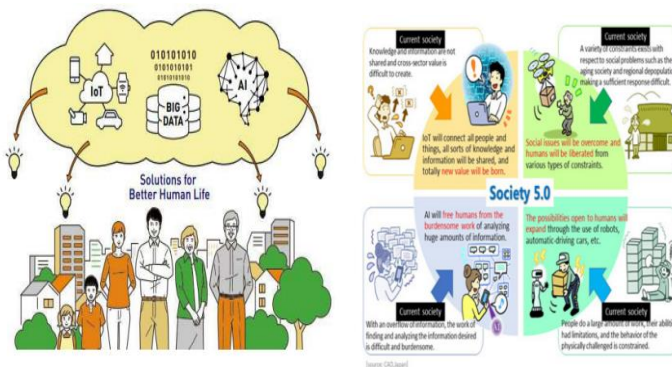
IoT

010101010
01010101
01010101

BIG DATA

AI

Solutions for Better Human Life

Current society

Knowledge and information are not shared and cross-sector value is difficult to create.

IoT will connect all people and things, all sorts of knowledge and information will be shared, and totally new value will be born.

Current society

A variety of constraints exists with respect to social problems such as the aging society and regional depopulation, making a sufficient response difficult.

Social issues will be overcome and humans will be liberated from various types of constraints.

Society 5.0

AI will free humans from the burdensome work of analyzing huge amounts of information.

The possibilities open to humans will expand through the use of robots, automatic driving cars, etc.

Current society

With an overflow of information, the work of finding and analyzing the information desired is difficult and burdensome.

Current society

People do a large amount of work, their abilities had limitations, and the behavior of the physically challenged is constrained.

Source: Gov.Japan